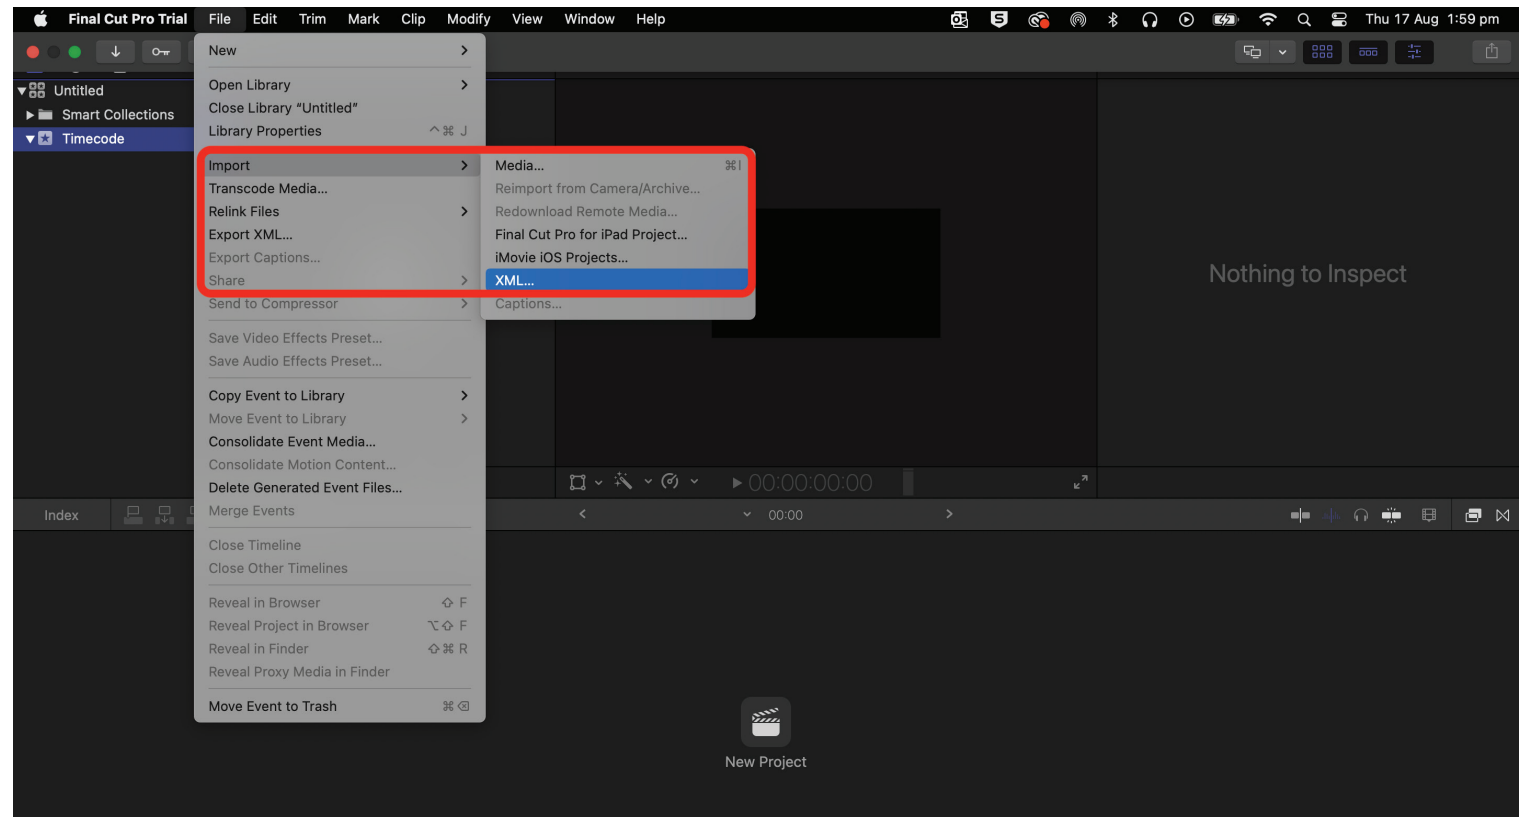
Final Cut Pro Trial File Edit Trim Mark Clip Modify View Window Help

Thu 17 Aug 1:59 pm

Untitled
Smart Collections
Timecode

New
Open Library
Close Library "Untitled"
Library Properties ^⌘J
Import
Transcode Media...
Relink Files
Export XML...
Export Captions...
Share
Send to Compressor
Save Video Effects Preset...
Save Audio Effects Preset...
Copy Event to Library
Move Event to Library
Consolidate Event Media...
Consolidate Motion Content...
Delete Generated Event Files...
Merge Events
Close Timeline
Close Other Timelines
Reveal in Browser ⇧F
Reveal Project in Browser ⌥⇧F
Reveal in Finder ⇧⌘R
Reveal Proxy Media in Finder
Move Event to Trash ⌘⌫

Media... ⌘I
Reimport from Camera/Archive...
Redownload Remote Media...
Final Cut Pro for iPad Project...
iMovie iOS Projects...
XML...
Captions...

Nothing to Inspect

00:00:00:00

Index

00:00

New Project